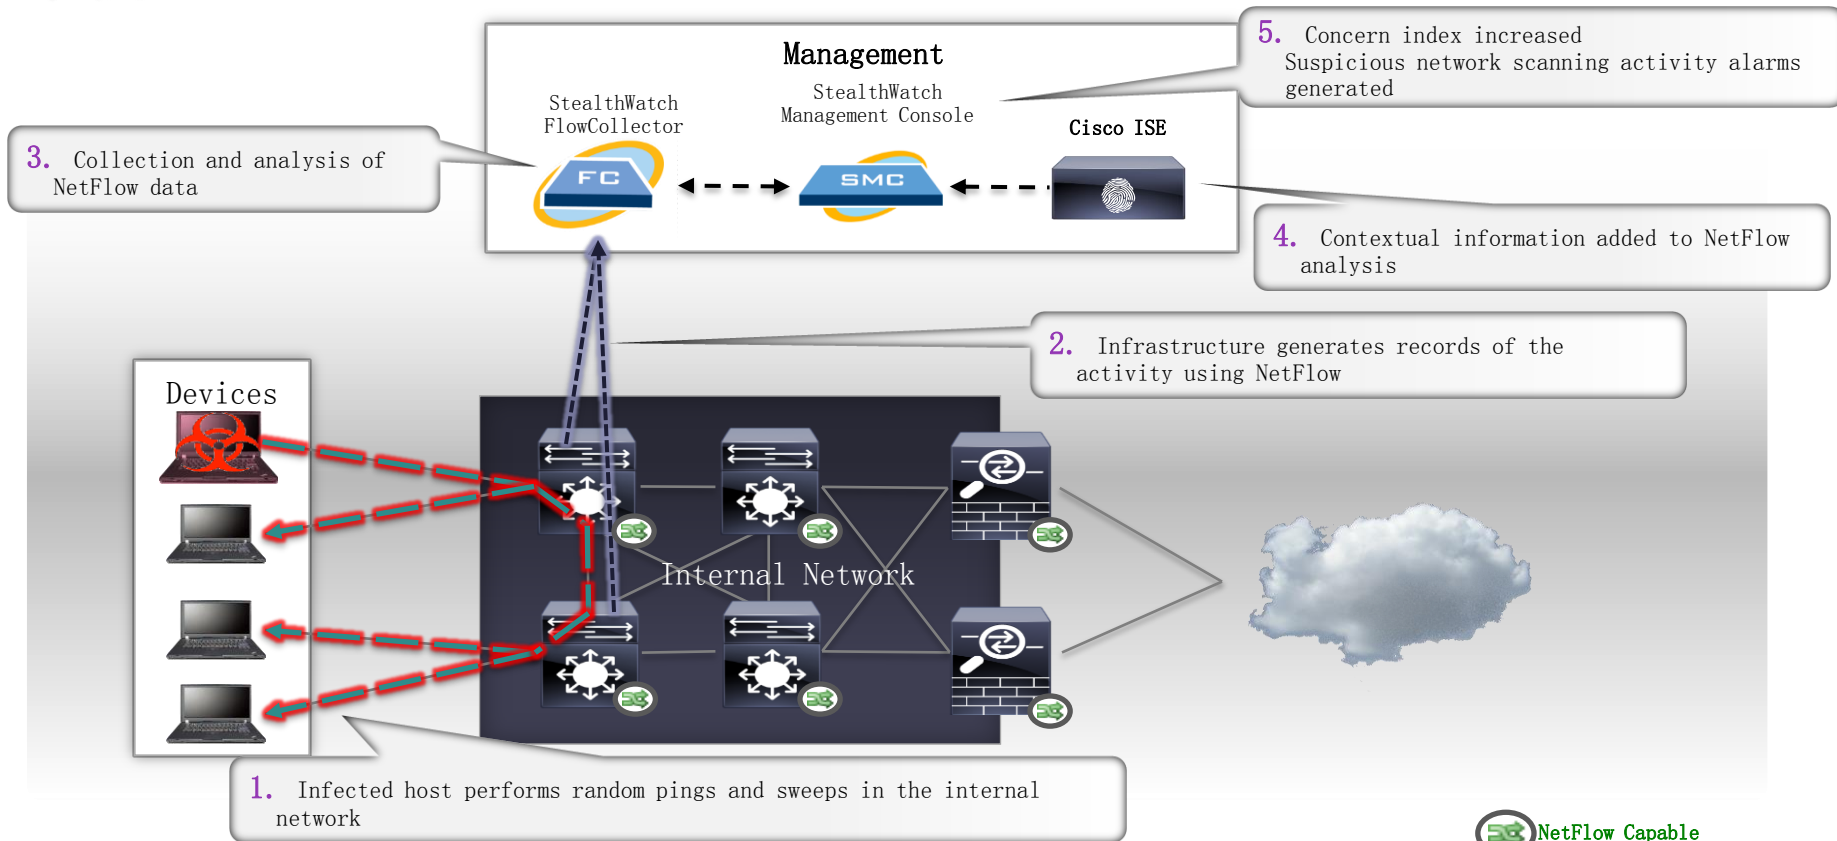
Management

StealthWatch FlowCollector

StealthWatch Management Console

Cisco ISE

FC

SMC

5. Concern index increased Suspicious network scanning activity alarms generated

3. Collection and analysis of NetFlow data

4. Contextual information added to NetFlow analysis

2. Infrastructure generates records of the activity using NetFlow

Devices

Internal Network

1. Infected host performs random pings and sweeps in the internal network

NetFlow Capable